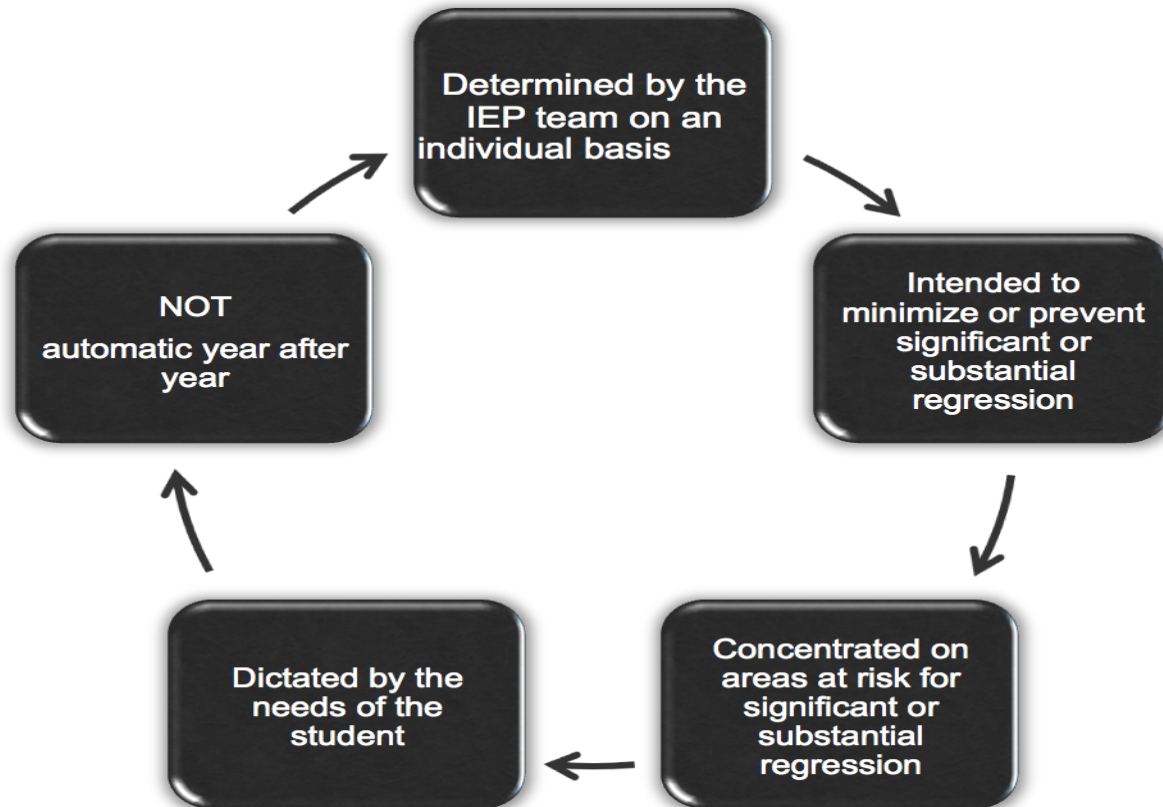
Determined by the IEP team on an individual basis

Intended to minimize or prevent significant or substantial regression

Concentrated on areas at risk for significant or substantial regression

Dictated by the needs of the student

NOT
automatic year after year